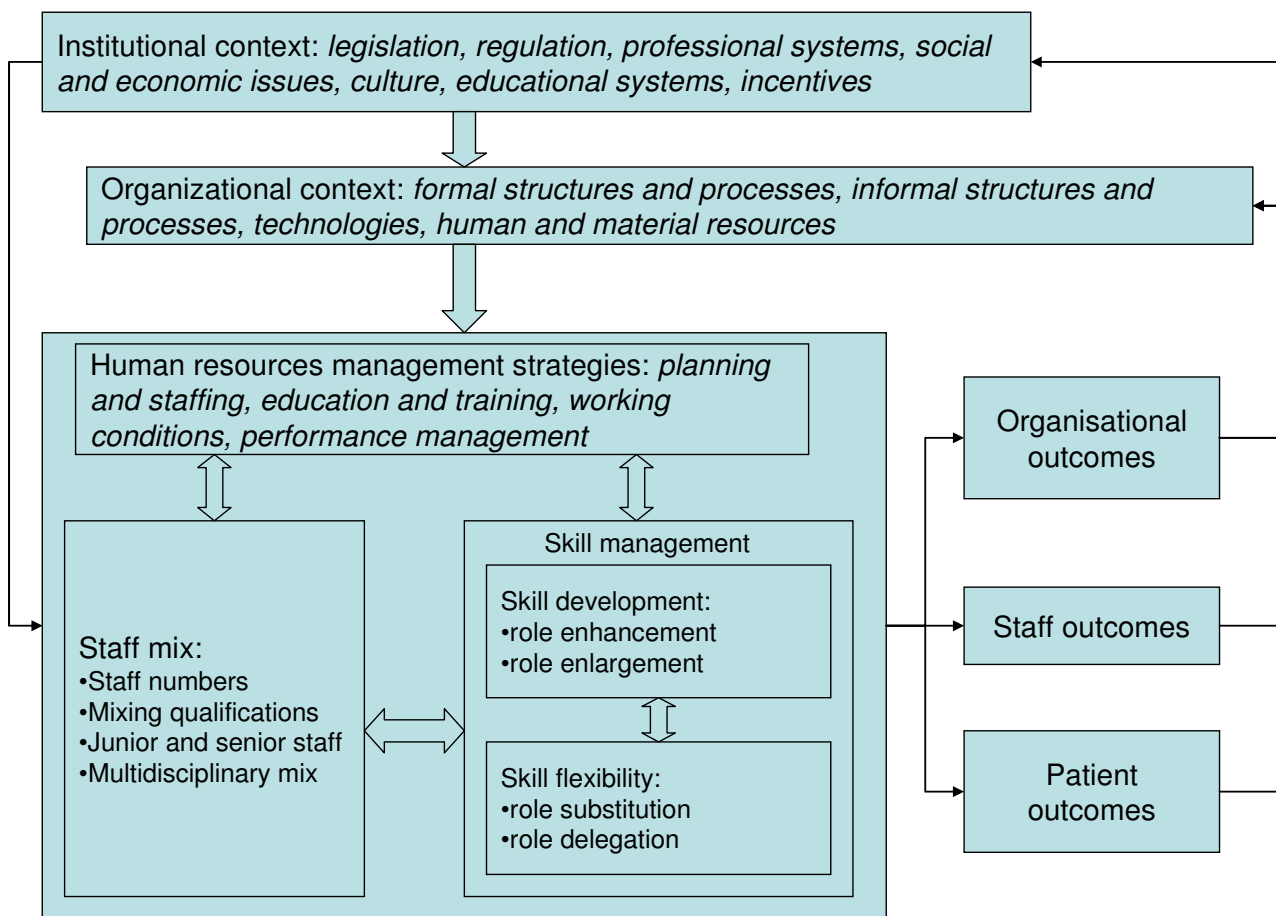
Institutional context: *legislation, regulation, professional systems, social and economic issues, culture, educational systems, incentives*

Organizational context: *formal structures and processes, informal structures and processes, technologies, human and material resources*

Human resources management strategies: *planning and staffing, education and training, working conditions, performance management*

Staff mix:
•Staff numbers
•Mixing qualifications
•Junior and senior staff
•Multidisciplinary mix

Skill management

Skill development:
•role enhancement
•role enlargement

Skill flexibility:
•role substitution
•role delegation

Organisational outcomes

Staff outcomes

Patient outcomes